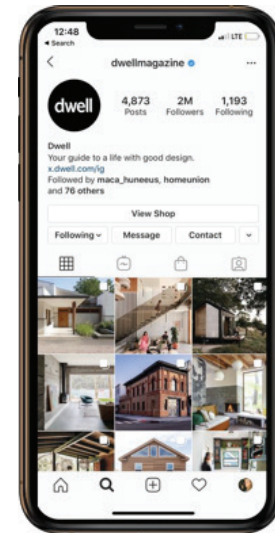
12:48
◂ Search
LTE
dwellmagazine
dwell
4,873 Posts
2M Followers
1,193 Following
Dwell
Your guide to a life with good design.
x.dwell.com/ig
Followed by maca_huneeus, homeunion and 76 others
View Shop
Following
Message
Contact